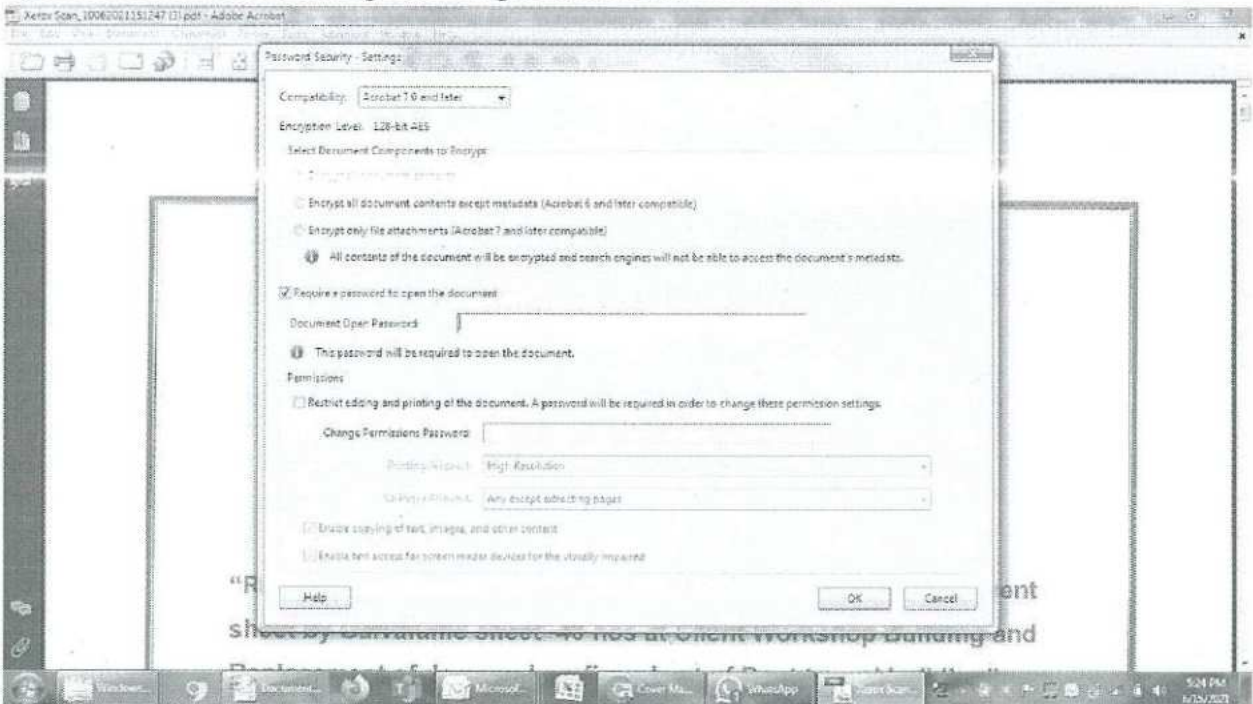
Xerox Scan_10062021151247 (3).pdf - Adobe Acrobat

Password Security - Settings

Compatibility: Acrobat 7.0 and later

Encryption Level: 128-bit AES

Select Document Components to Encrypt

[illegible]

Encrypt all document contents except metadata (Acrobat 6 and later compatible)

Encrypt only file attachments (Acrobat 7 and later compatible)

All contents of the document will be encrypted and search engines will not be able to access the document's metadata.

Require a password to open the document

Document Open Password:

This password will be required to open the document.

Permissions

Restrict editing and printing of the document. A password will be required in order to change these permission settings.

Change Permissions Password:

Printing Allowed: High Resolution

Changes Allowed: Any except extracting pages

Enable copying of text, images, and other content

Enable text access for screen reader devices for the visually impaired

Help

OK

Cancel

"R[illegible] ent

sheet by Galvalume sheet 40 nos at Client Workshop Building and

Windows... Document... Microsof... Cover Ma... WhatsApp Xerox Scan... 5:24 PM 6/15/2021